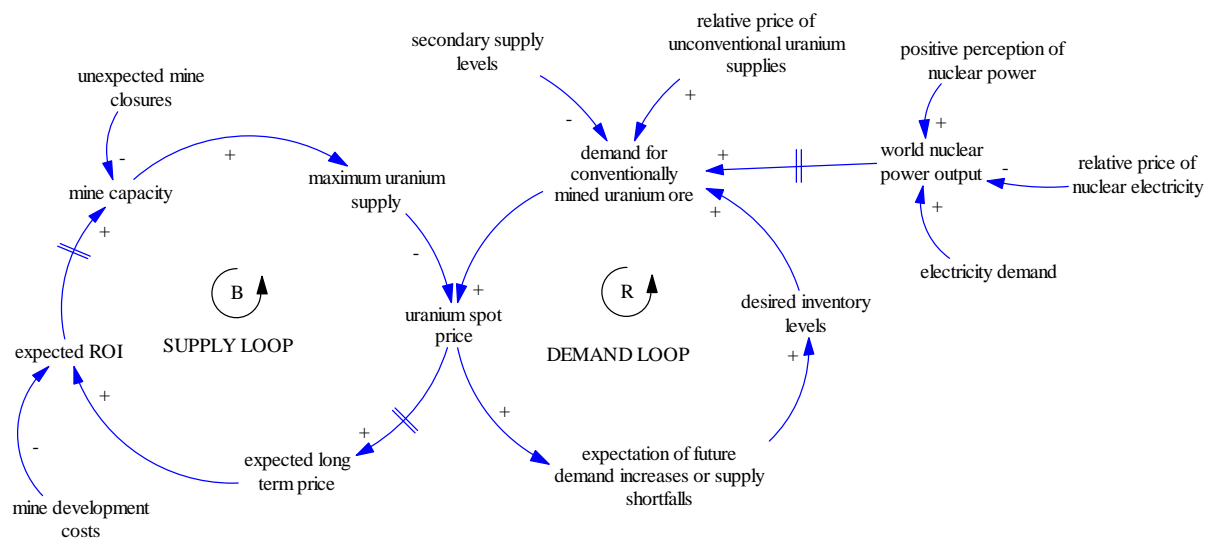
secondary supply levels

relative price of unconventional uranium supplies

positive perception of nuclear power

unexpected mine closures

-

+

+

-

demand for conventionally mined uranium ore

+

world nuclear power output

-

relative price of nuclear electricity

+

mine capacity

maximum uranium supply

+

+

+

-

electricity demand

B

R

+

uranium spot price

desired inventory levels

expected ROI

SUPPLY LOOP

DEMAND LOOP

+

+

+

+

-

expected long term price

expectation of future demand increases or supply shortfalls

mine development costs